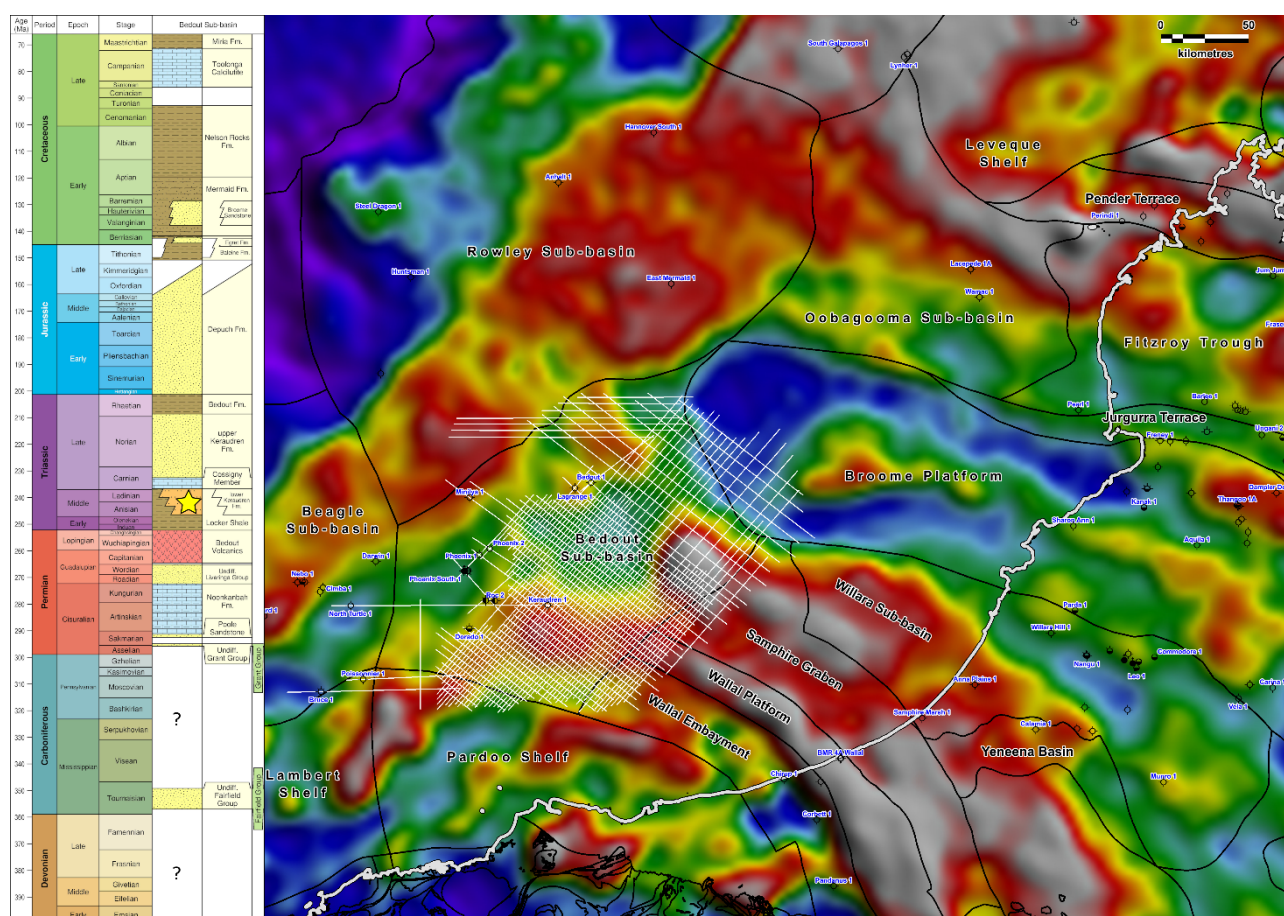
| Age (Ma) | Period | Epoch | Stage | Bedout Sub-basin |
|---|---|---|---|---|
| 70 | Cretaceous | Late | Maastrichtian | Miria Fm. |
| 80 | | | Campanian | Toolonga Calcilutite |
| 90 | | | Santonian | |
| | | | Coniacian | |
| | | | Turonian | |
| 100 | | | Cenomanian | Nelson Rocks Fm. |
| 110 | | Early | Albian | |
| 120 | | | Aptian | Mermaid Fm. |
| | | | Barremian | Broome Sandstone |
| 130 | | | Hauterivian | |
| | | | Valanginian | |
| 140 | | | Berriasian | Jarlemai Fm. |
| 150 | Jurassic | Late | Tithonian | Egret Fm. |
| 160 | | | Kimmeridgian | |
| | | | Oxfordian | |
| 170 | | Middle | Callovian | Depuch Fm. |
| | | | Bathonian | |
| | | | Bajocian | |
| | | | Aalenian | |
| 180 | | Early | Toarcian | |
| | | | Pliensbachian | |
| 190 | | | Sinemurian | |
| 200 | | | Hettangian | |
| 210 | Triassic | Late | Rhaetian | Bedout Fm. |
| 220 | | | Norian | upper Keraudren Fm. |
| 230 | | | Carnian | Cossigny Member |
| 240 | | Middle | Ladinian | lower Keraudren Fm. |
| | | | Anisian | |
| 250 | | Early | Olenekian | Locker Shale |
| | | | Induan | |
| 260 | Permian | Lopingian | Changhsingian | Bedout Volcanics |
| | | | Wuchiapingian | |
| | | Guadalupian | Capitanian | |
| 270 | | | Wordian | Undiff. Liveringa Group |
| | | | Roadian | |
| 280 | | Cisuralian | Kungurian | Noonkanbah Fm. |
| | | | Artinskian | |
| 290 | | | Sakmarian | Poole Sandstone |
| | | | Asselian | |
| 300 | Carboniferous | Pennsylvanian | Gzhelian | Undiff. Grant Group |
| | | | Kasimovian | |
| 310 | | | Moscovian | ? |
| 320 | | | Bashkirian | |
| 330 | | Mississippian | Serpukhovian | |
| 340 | | | Visean | |
| 350 | | | Tournaisian | Undiff. Fairfield Group |
| 360 | Devonian | Late | Famennian | ? |
| 370 | | | Frasnian | |
| 380 | | Middle | Givetian | |
| 390 | | | Eifelian | |
| | | Early | Emsian | |

Grant Group
Fairfield Group

0 50
kilometres

South Galapagos 1
Lynher 1
Hannover South 1
Leveque Shelf
Pender Terrace
Perindi 1
Arbalii 1
Steel Dragon 1
Rowley Sub-basin
Huntsman 1
East Mermaid 1
Lacepede 1A
Wamac 1
Jum Jum
Oobagooma Sub-basin
Fitzroy Trough
Fraser
Pearl 1
Barbie 1
Jurgurra Terrace
Fraser 1
Ungani 2
Bedout 1
Lagrange 1
Broome Platform
Dampier Downs
Minilya 1
Thangoo 1A
Keraudren 1
Beagle Sub-basin
Bedout Sub-basin
Sharon Ann 1
Phoenix 2
Phoenix 1
Darwin 1
Aquila 1
Nebo 1
Cimba 1
Phoenix South 1
Roc 2
Keraudren 1
North Turtle 1
Willara Sub-basin
Paris 1
Dorado 1
Samphire Graben
Willara Hill 1
Commodore 1
Nangu 1
Leo 1
Carina 1
Poissonnier 1
Wallal Platform
Anna Plains 1
Samphire Marsh 1
Picard 1
Wallal Embayment
Calamia 1
Vela 1
BMR 4 Wallal
Yeneena Basin
Lambert Shelf
Pardoo Shelf
Chirup 1
Munro 1
Corbett 1
Pandanus 1